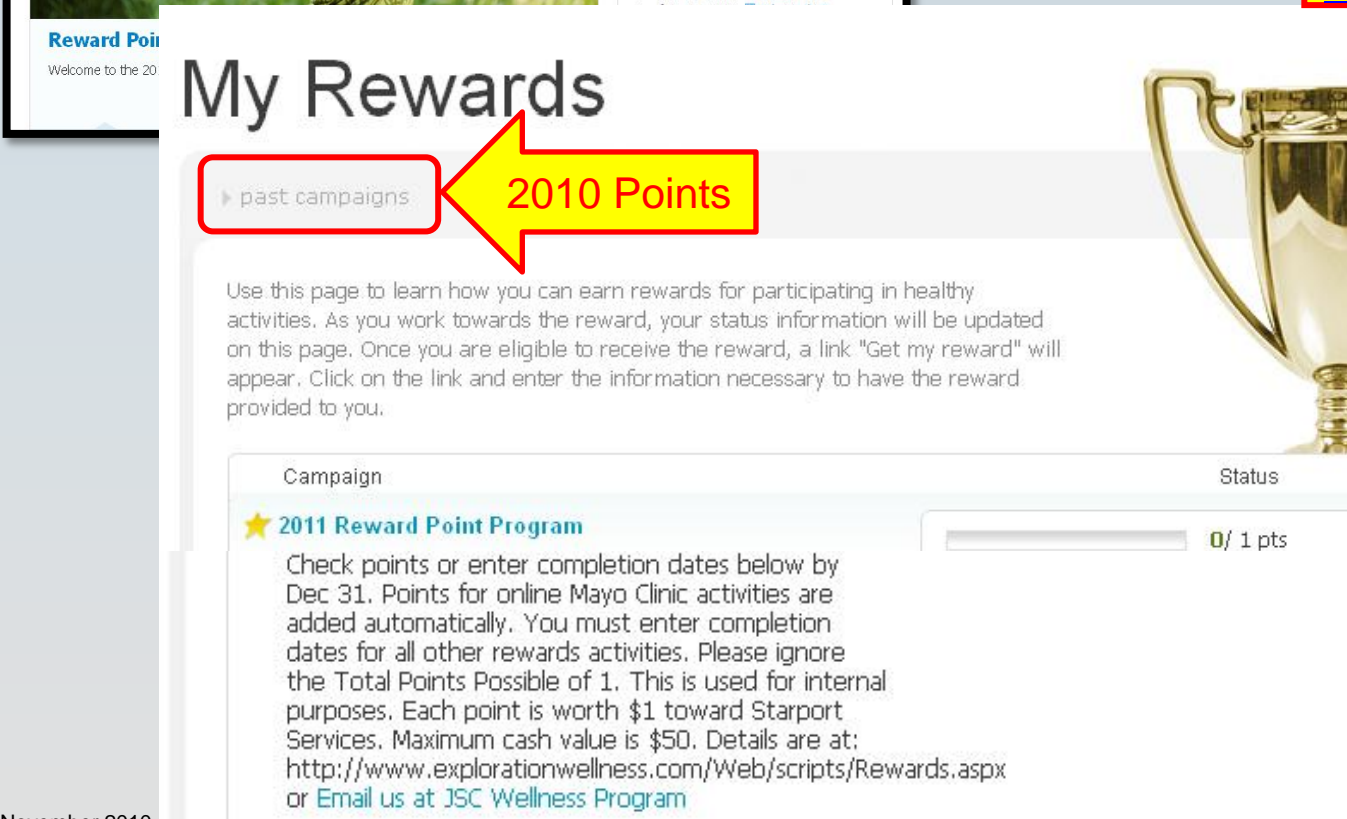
Reward Poi

Welcome to the 20

My Rewards

past campaigns

2010 Points

Use this page to learn how you can earn rewards for participating in healthy activities. As you work towards the reward, your status information will be updated on this page. Once you are eligible to receive the reward, a link "Get my reward" will appear. Click on the link and enter the information necessary to have the reward provided to you.

| Campaign | Status |
|---|---|
| 2011 Reward Point Program | 0/ 1 pts |

Check points or enter completion dates below by Dec 31. Points for online Mayo Clinic activities are added automatically. You must enter completion dates for all other rewards activities. Please ignore the Total Points Possible of 1. This is used for internal purposes. Each point is worth $1 toward Starport Services. Maximum cash value is $50. Details are at: http://www.explorationwellness.com/Web/scripts/Rewards.aspx or Email us at JSC Wellness Program

November 2010